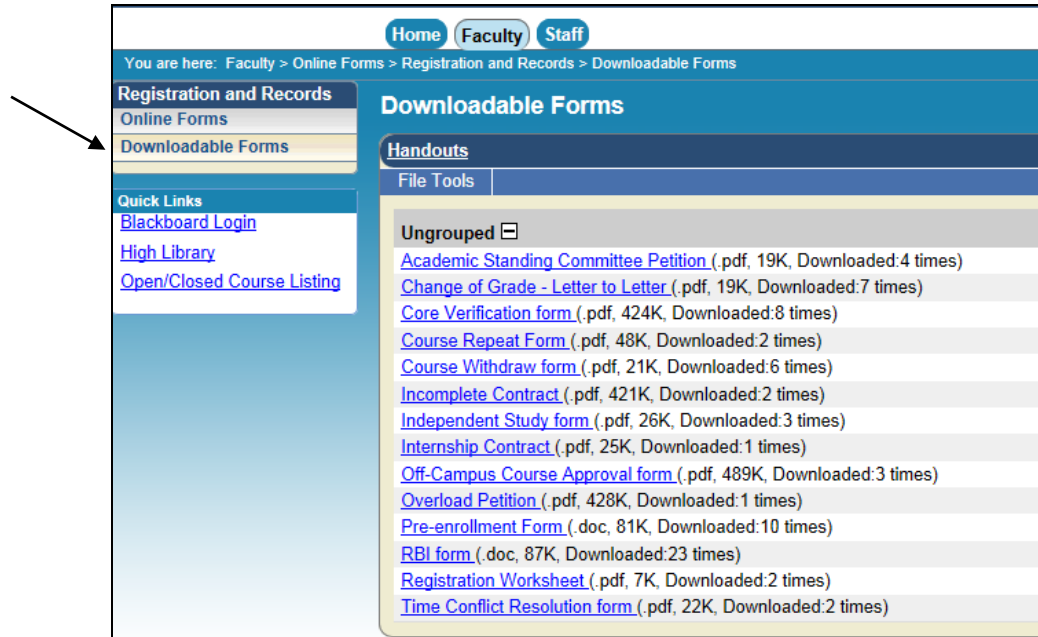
Home Faculty Staff

You are here: Faculty > Online Forms > Registration and Records > Downloadable Forms

Registration and Records
Online Forms
Downloadable Forms

Quick Links
Blackboard Login
High Library
Open/Closed Course Listing

Downloadable Forms

Handouts

File Tools

Ungrouped

Academic Standing Committee Petition (.pdf, 19K, Downloaded:4 times)
Change of Grade - Letter to Letter (.pdf, 19K, Downloaded:7 times)
Core Verification form (.pdf, 424K, Downloaded:8 times)
Course Repeat Form (.pdf, 48K, Downloaded:2 times)
Course Withdraw form (.pdf, 21K, Downloaded:6 times)
Incomplete Contract (.pdf, 421K, Downloaded:2 times)
Independent Study form (.pdf, 26K, Downloaded:3 times)
Internship Contract (.pdf, 25K, Downloaded:1 times)
Off-Campus Course Approval form (.pdf, 489K, Downloaded:3 times)
Overload Petition (.pdf, 428K, Downloaded:1 times)
Pre-enrollment Form (.doc, 81K, Downloaded:10 times)
RBI form (.doc, 87K, Downloaded:23 times)
Registration Worksheet (.pdf, 7K, Downloaded:2 times)
Time Conflict Resolution form (.pdf, 22K, Downloaded:2 times)